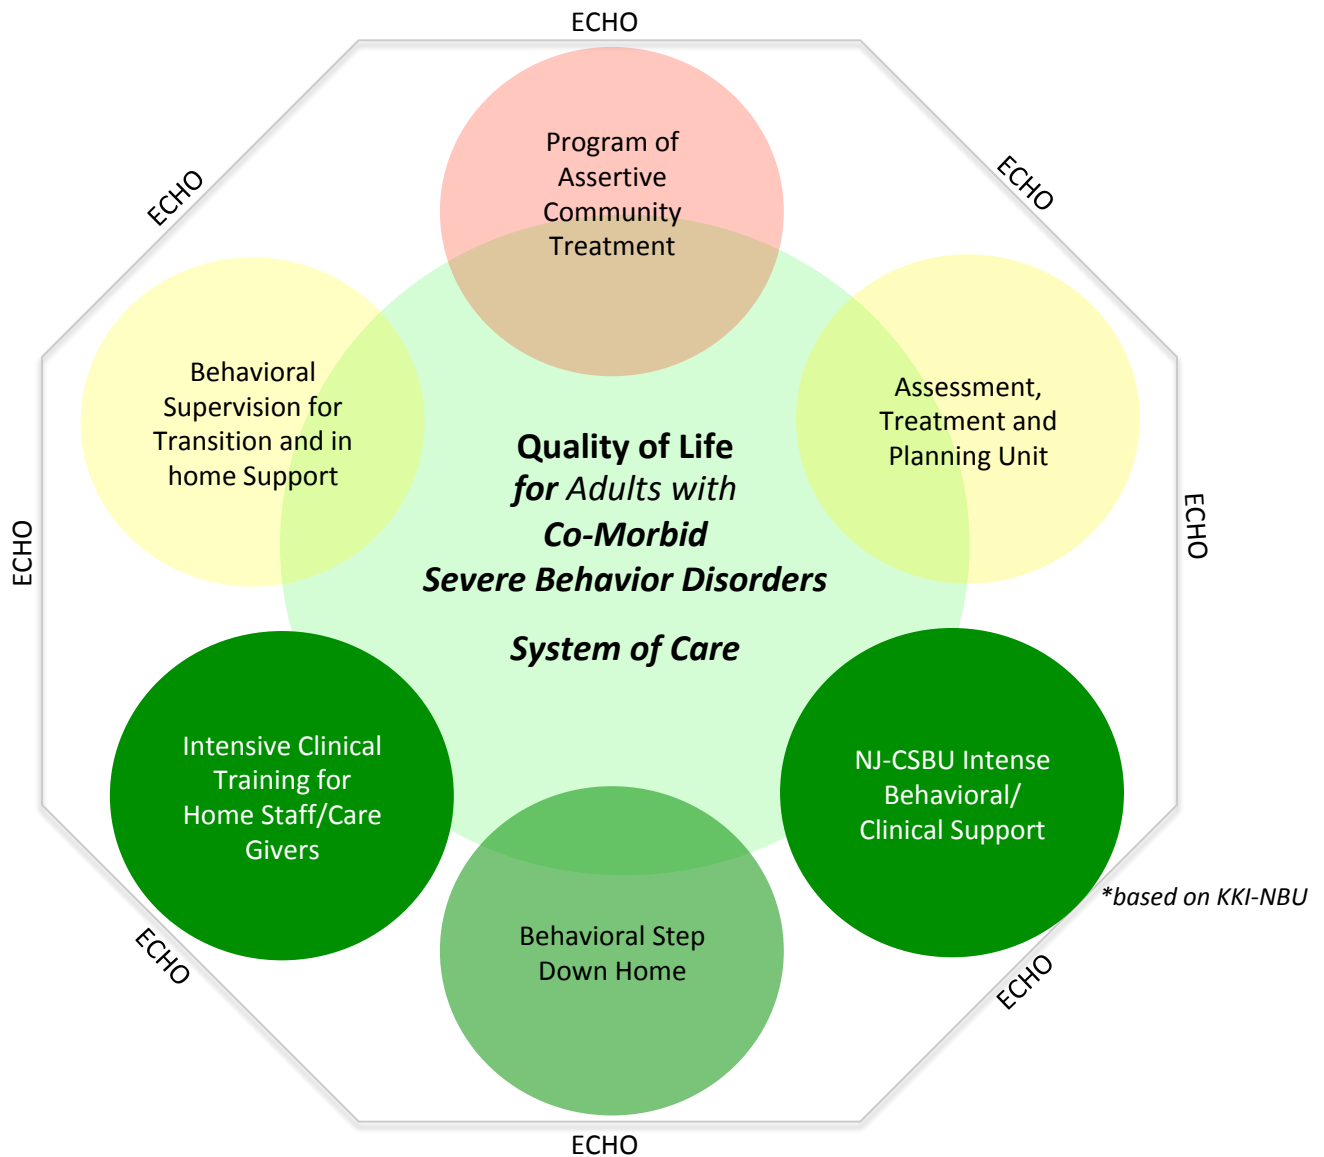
ECHO

ECHO

ECHO

Program of Assertive Community Treatment

Behavioral Supervision for Transition and in home Support

Assessment, Treatment and Planning Unit

**Quality of Life**
***for** Adults with*
***Co-Morbid***
***Severe Behavior Disorders***

***System of Care***

ECHO

ECHO

Intensive Clinical Training for Home Staff/Care Givers

NJ-CSBU Intense Behavioral/ Clinical Support

*\*based on KKI-NBU*

Behavioral Step Down Home

ECHO

ECHO

ECHO